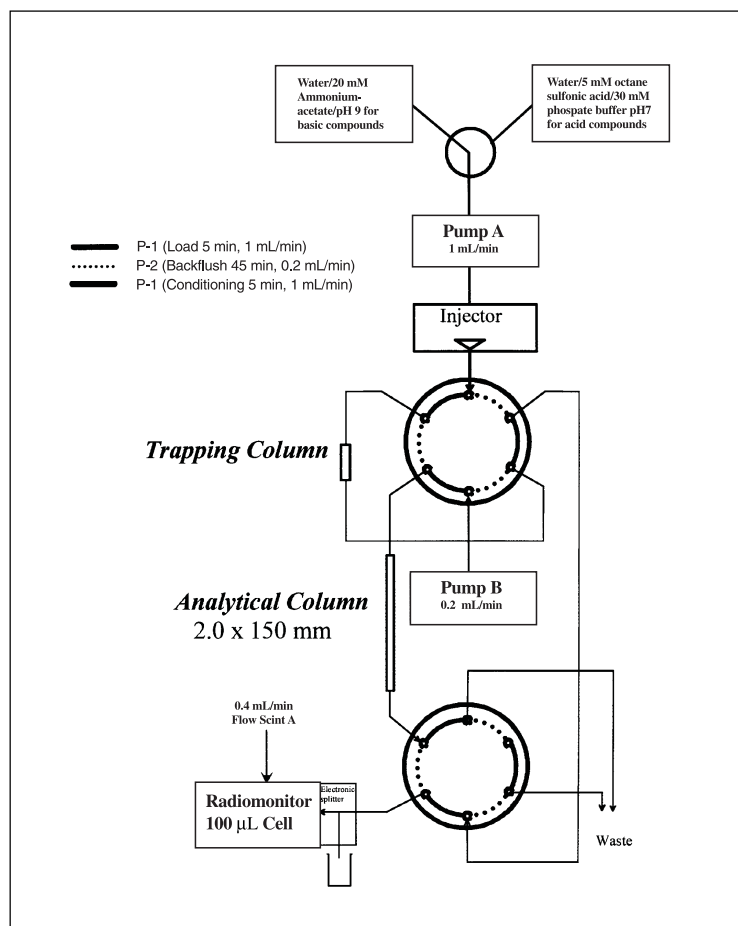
Water/20 mM Ammonium-acetate/pH 9 for basic compounds

Water/5 mM octane sulfonic acid/30 mM phospate buffer pH7 for acid compounds

P-1 (Load 5 min, 1 mL/min)
P-2 (Backflush 45 min, 0.2 mL/min)
P-1 (Conditioning 5 min, 1 mL/min)

Pump A
1 mL/min

Injector

Trapping Column

Pump B
0.2 mL/min

Analytical Column
2.0 x 150 mm

0.4 mL/min
Flow Scint A

Radiomonitor
100 μL Cell

Electronic splitter

Waste